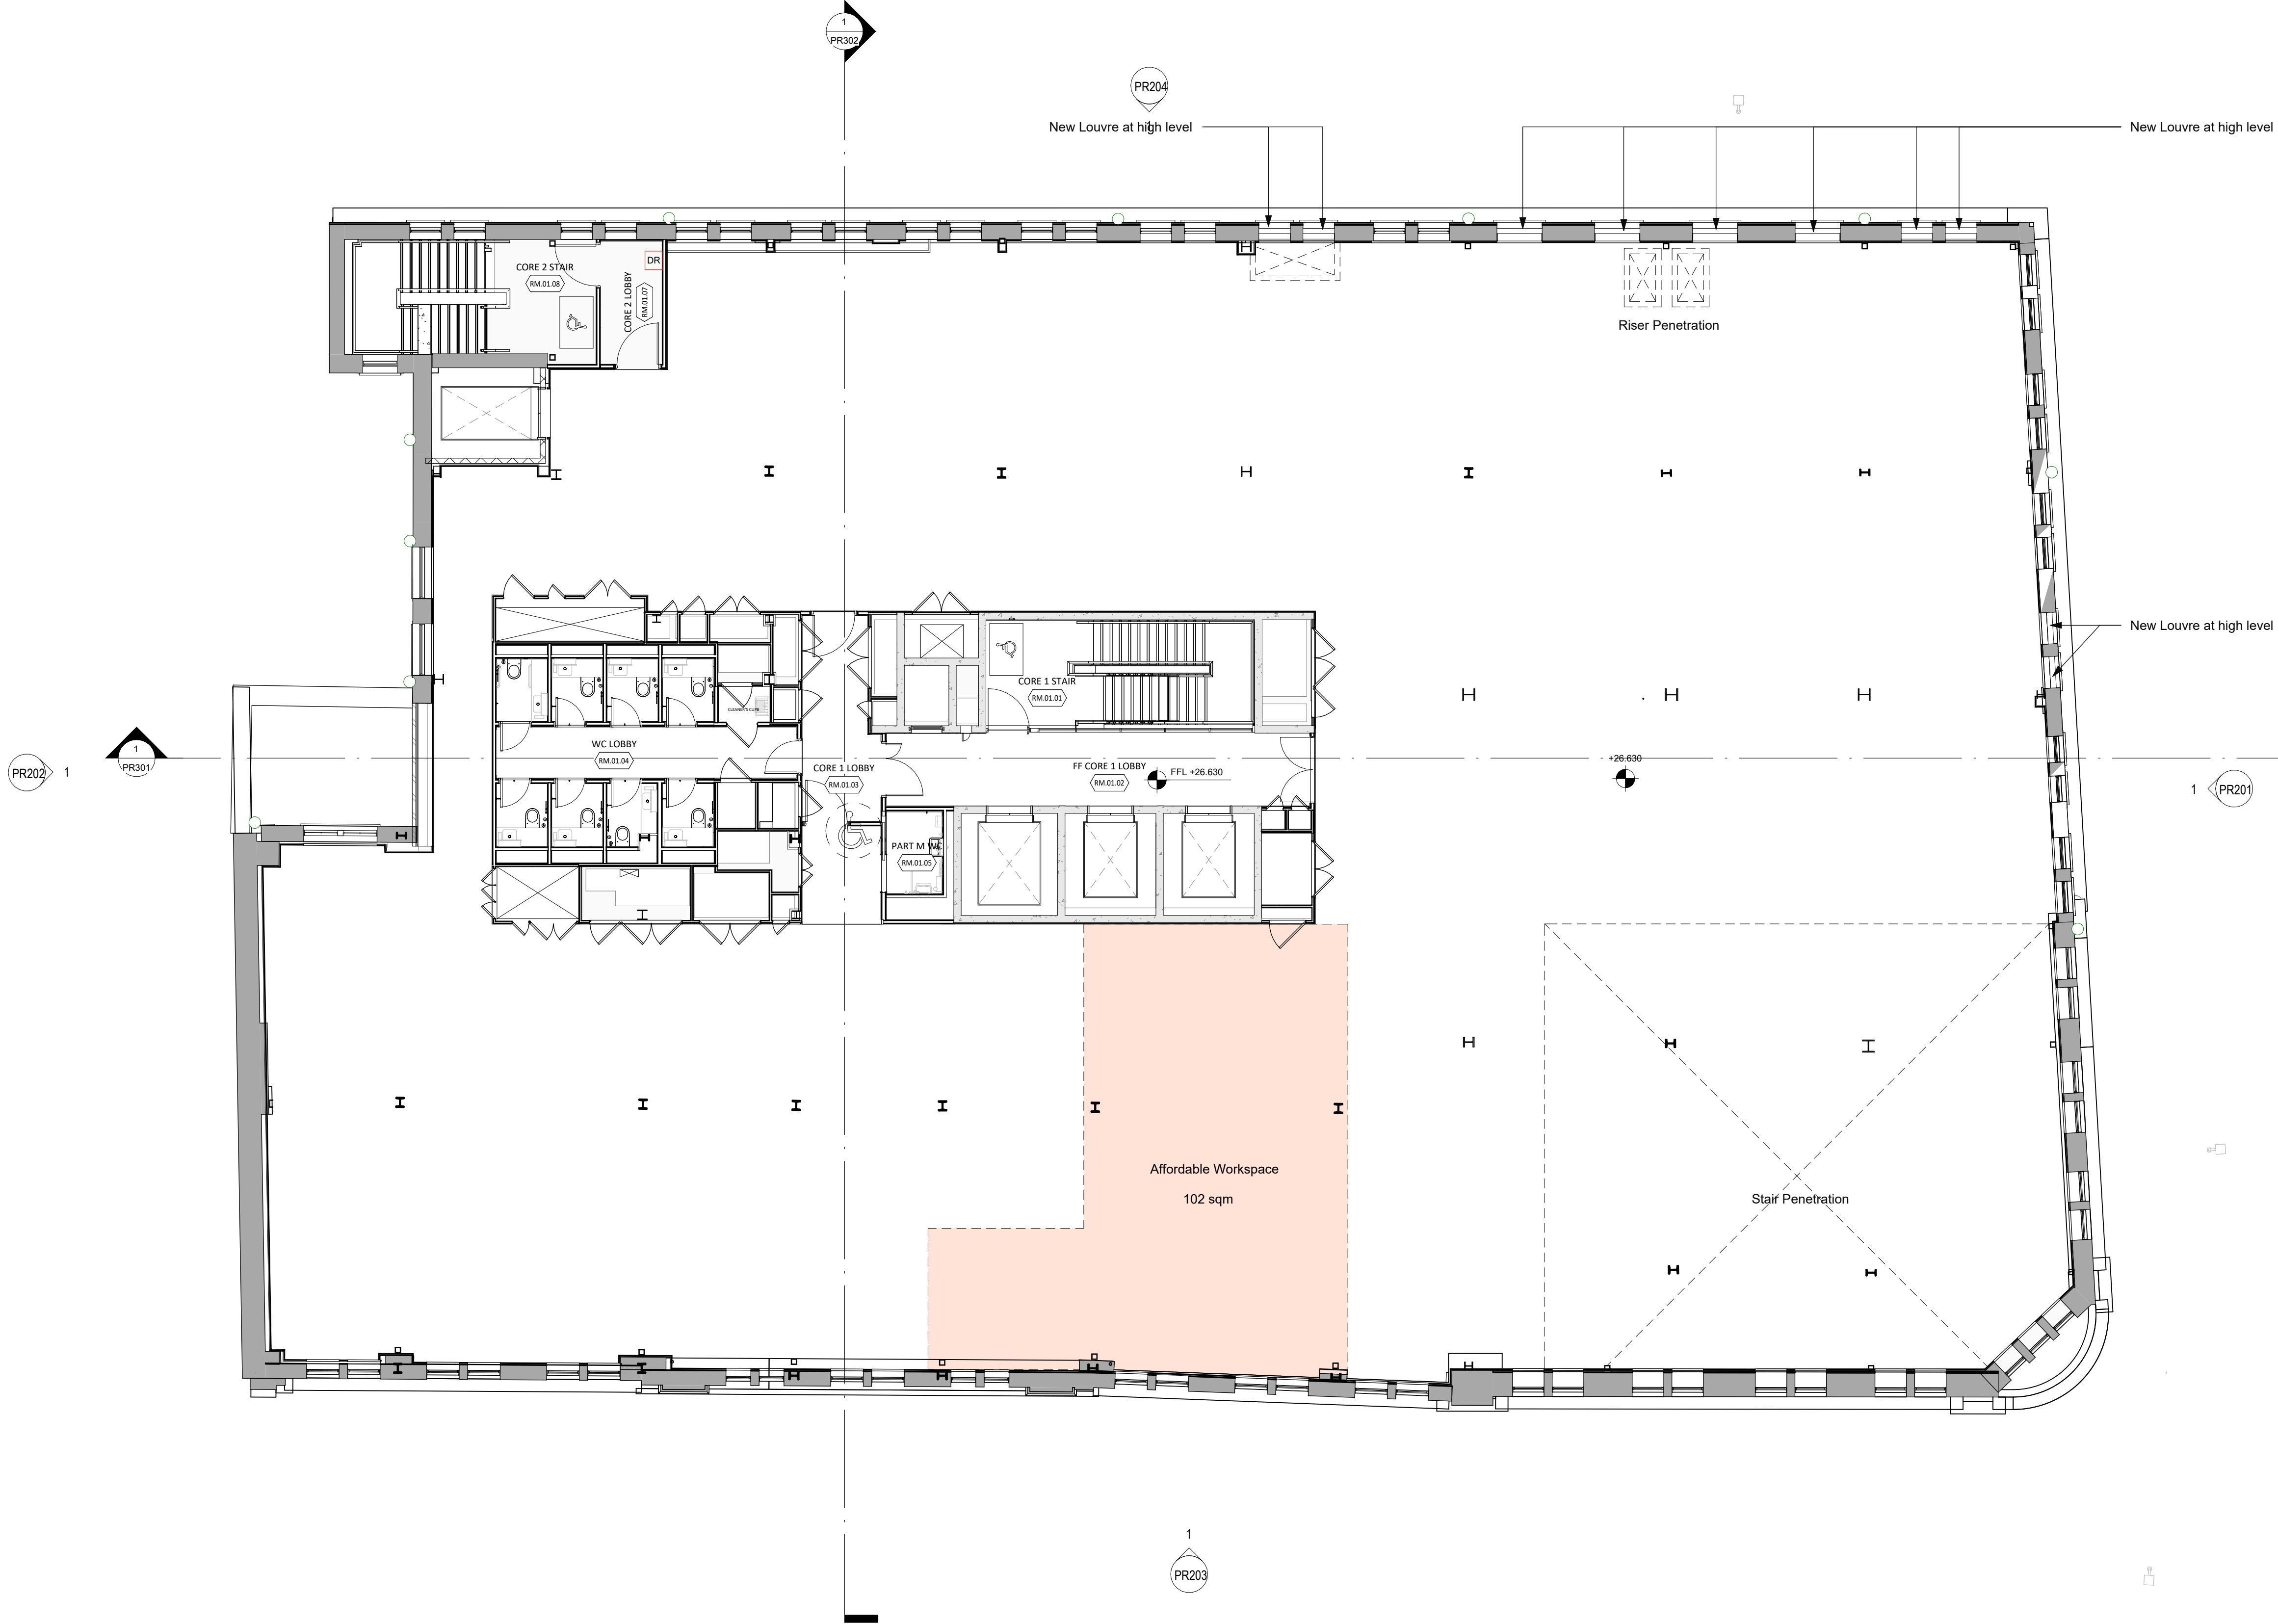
1
PR302

PR204
1

New Louvre at high level

New Louvre at high level

CORE 2 STAIR
RM.01.08

DR

CORE 2 LOBBY
RM.01.07

Riser Penetration

New Louvre at high level

CORE 1 STAIR
RM.01.01

CLEANER'S CUPB.

WC LOBBY
RM.01.04

PR202 1

1
PR301

CORE 1 LOBBY
RM.01.03

FF CORE 1 LOBBY
RM.01.02

FFL +26.630

+26.630

1 PR201

PART M WC
RM.01.05

Affordable Workspace
102 sqm

Stair Penetration

1
PR203